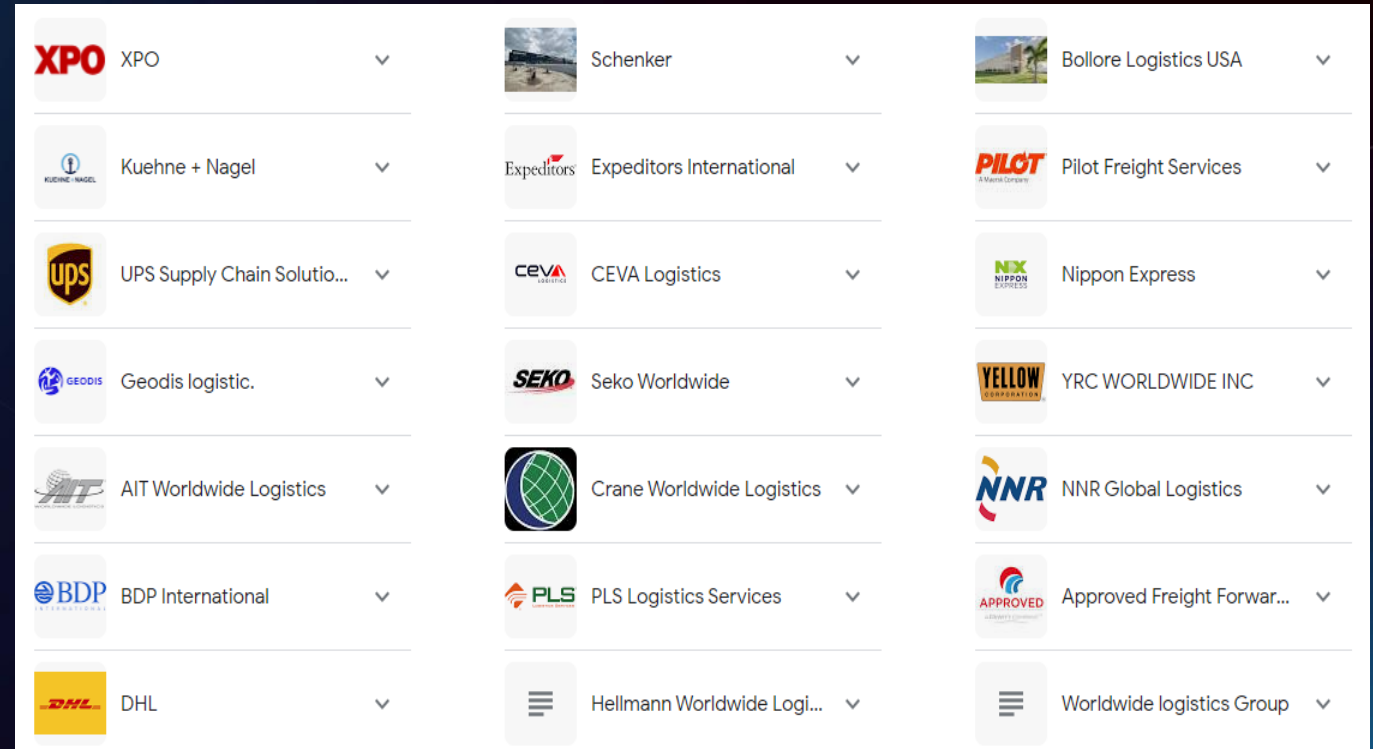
XPO XPO

KUEHNE+NAGEL Kuehne + Nagel

ups UPS Supply Chain Solutio...

GEODIS Geodis logistic.

AIT WORLDWIDE LOGISTICS AIT Worldwide Logistics

BDP INTERNATIONAL BDP International

DHL DHL

Schenker

Expeditors Expeditors International

ceva LOGISTICS CEVA Logistics

SEKO Seko Worldwide

Crane Worldwide Logistics

PLS Logistics Services PLS Logistics Services

Hellmann Worldwide Logi...

Bollore Logistics USA

PILOT A Maersk Company Pilot Freight Services

NX NIPPON EXPRESS Nippon Express

YELLOW CORPORATION YRC WORLDWIDE INC

NNR NNR Global Logistics

APPROVED Approved Freight Forwar...

Worldwide logistics Group